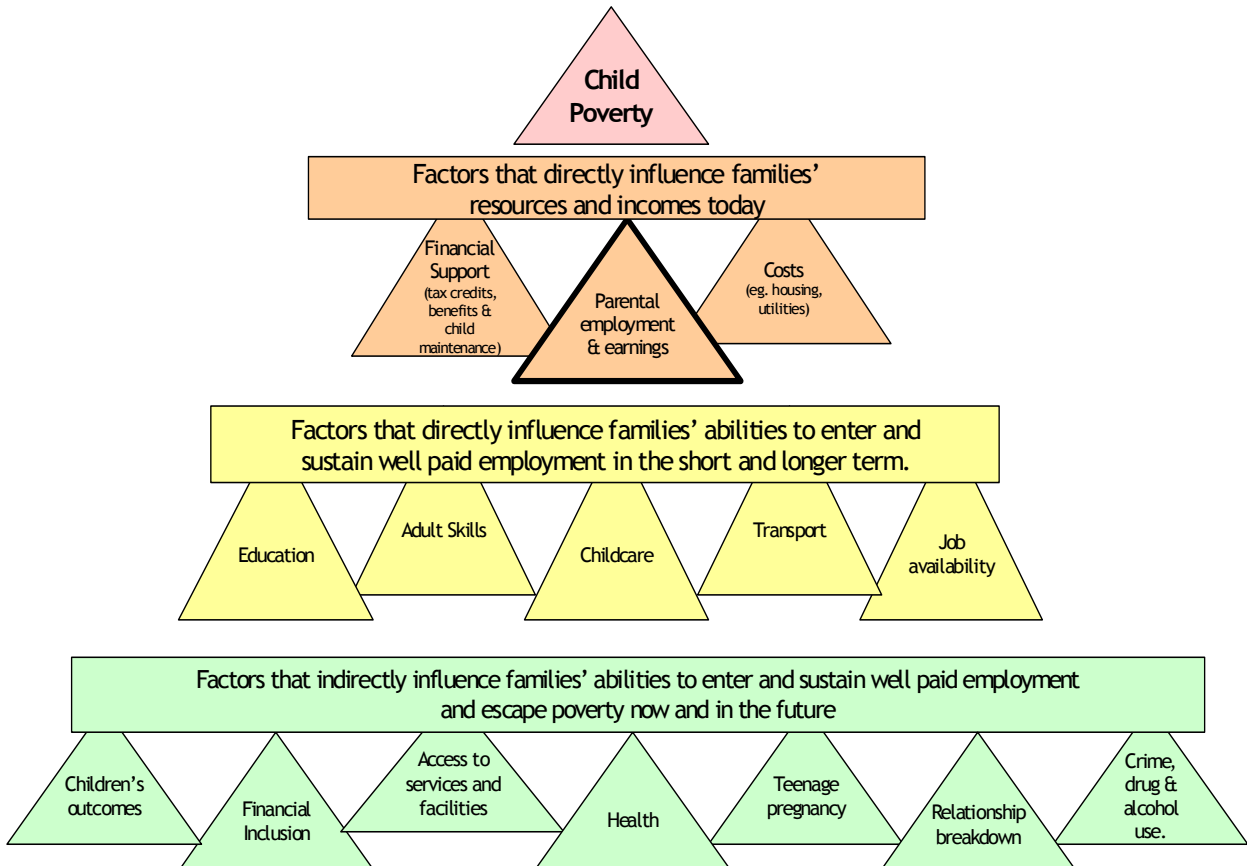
Child Poverty

Factors that directly influence families' resources and incomes today

Financial Support (tax credits, benefits & child maintenance)

Parental employment & earnings

Costs (eg. housing, utilities)

Factors that directly influence families' abilities to enter and sustain well paid employment in the short and longer term.

Education

Adult Skills

Childcare

Transport

Job availability

Factors that indirectly influence families' abilities to enter and sustain well paid employment and escape poverty now and in the future

Children's outcomes

Financial Inclusion

Access to services and facilities

Health

Teenage pregnancy

Relationship breakdown

Crime, drug & alcohol use.